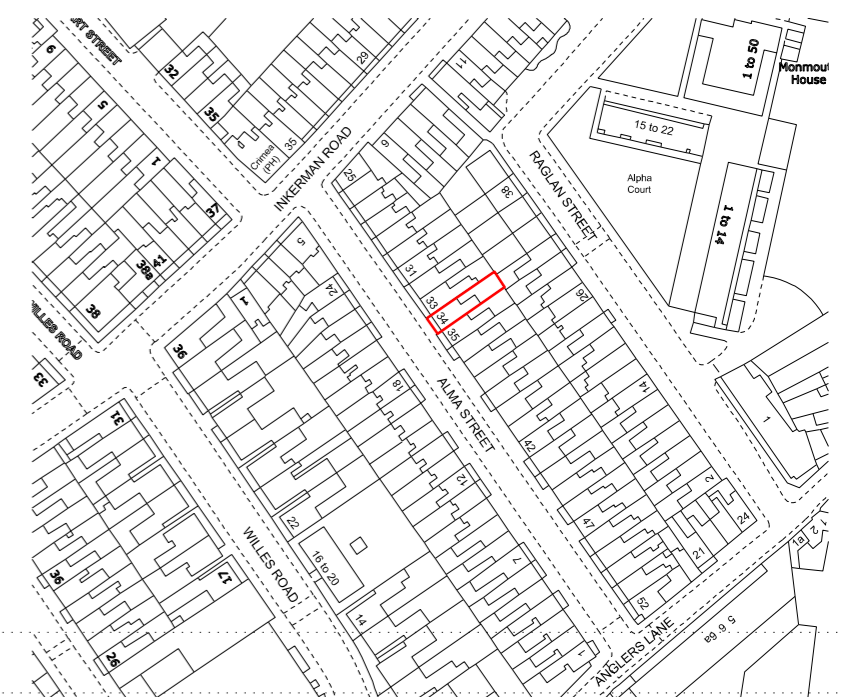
ST STREET
6
32
29
35
Crimea (PH)
35
1
5
1
37
38a
41
38
WILLES ROAD
33
36
INKERMAN ROAD
9
25
5
1
24
31
33
34
35
38
RAGLAN STREET
15 to 22
Alpha Court
1 to 50
Monmouth House
1 to 14
26
18
ALMA STREET
14
42
1
31
36
17
26
WILLES ROAD
22
16 to 20
12
7
47
52
2
24
21
14
1
ANGLERS LANE
5 9 6a
1a
2